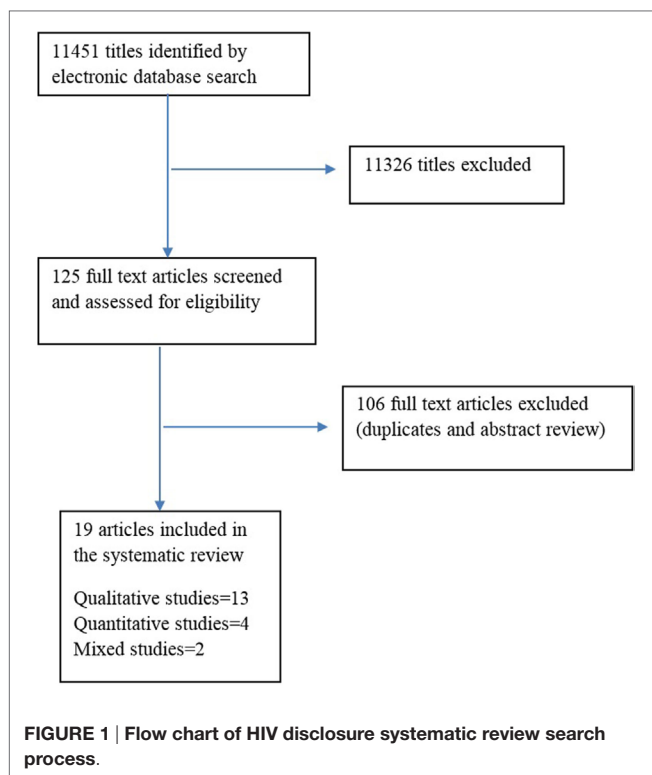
11451 titles identified by electronic database search

11326 titles excluded

125 full text articles screened and assessed for eligibility

106 full text articles excluded (duplicates and abstract review)

19 articles included in the systematic review

Qualitative studies=13
Quantitative studies=4
Mixed studies=2

FIGURE 1 | Flow chart of HIV disclosure systematic review search process.